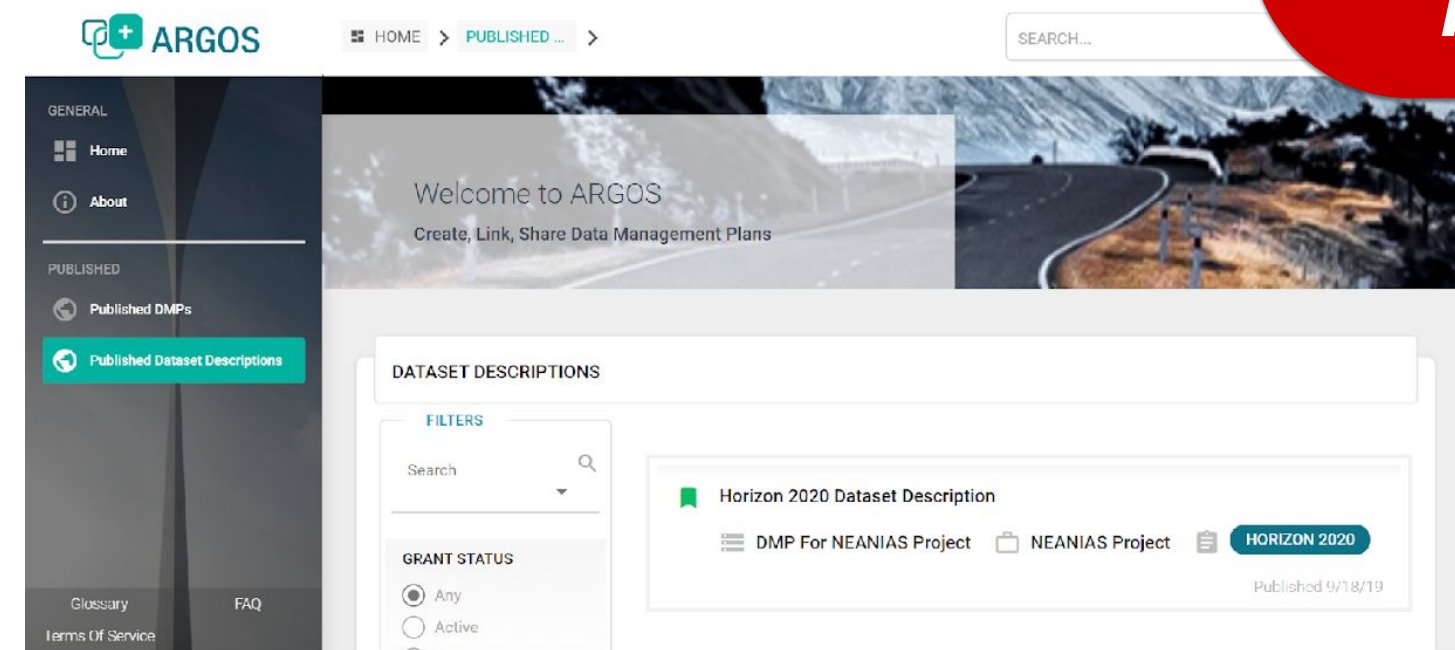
ARGOS

HOME > PUBLISHED ... >

SEARCH...

GENERAL

Home

About

PUBLISHED

Published DMPs

Published Dataset Descriptions

Glossary FAQ

Terms Of Service

Welcome to ARGOS

Create, Link, Share Data Management Plans

DATASET DESCRIPTIONS

FILTERS

Search

GRANT STATUS

Any

Active

Horizon 2020 Dataset Description

DMP For NEANIAS Project NEANIAS Project HORIZON 2020

Published 9/18/19